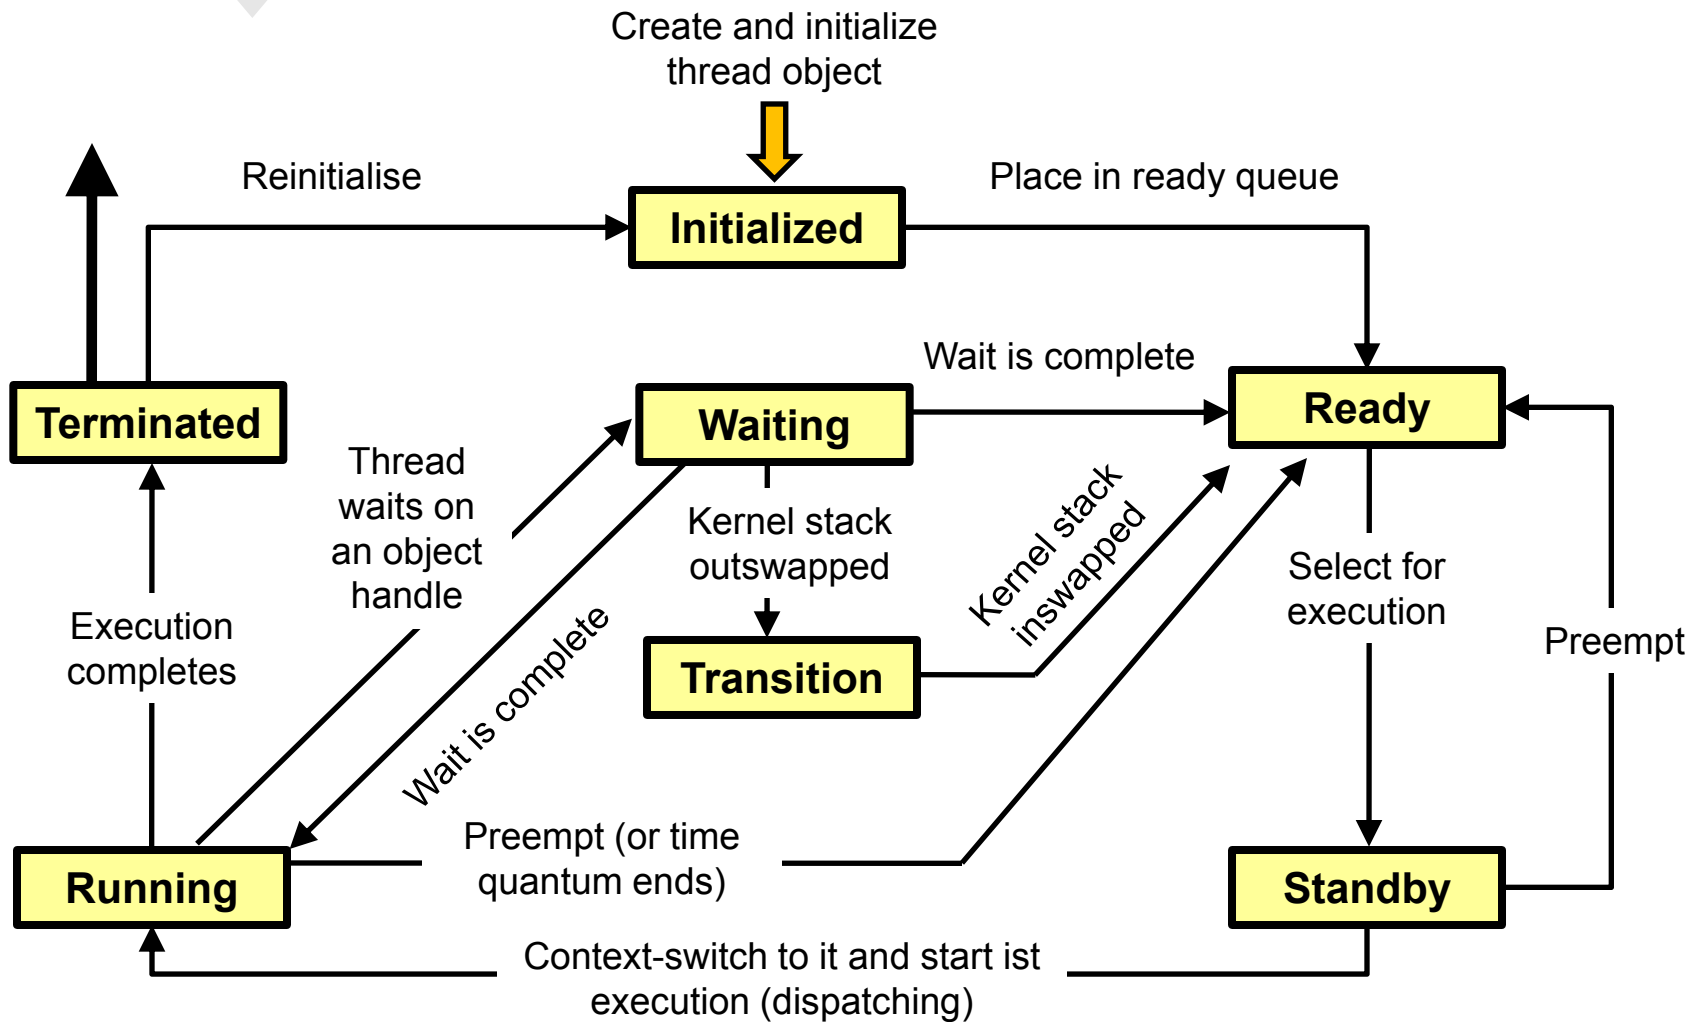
Create and initialize thread object

Reinitialise

Initialized

Place in ready queue

Wait is complete

Terminated

Waiting

Ready

Thread waits on an object handle

Kernel stack outswapped

Kernel stack inswapped

Select for execution

Execution completes

Wait is complete

Transition

Preempt

Running

Preempt (or time quantum ends)

Standby

Context-switch to it and start ist execution (dispatching)